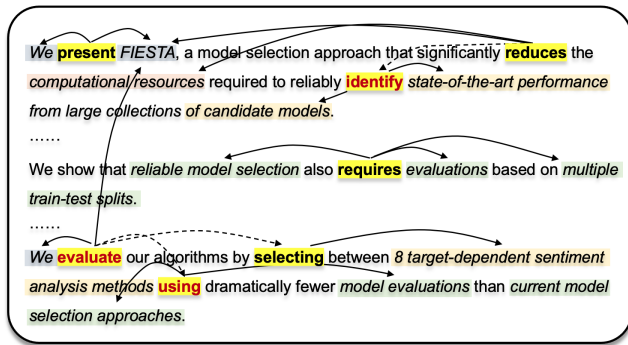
We present FIESTA, a model selection approach that significantly reduces the computational resources required to reliably identify state-of-the-art performance from large collections of candidate models.

……

We show that reliable model selection also requires evaluations based on multiple train-test splits.

……

We evaluate our algorithms by selecting between 8 target-dependent sentiment analysis methods using dramatically fewer model evaluations than current model selection approaches.